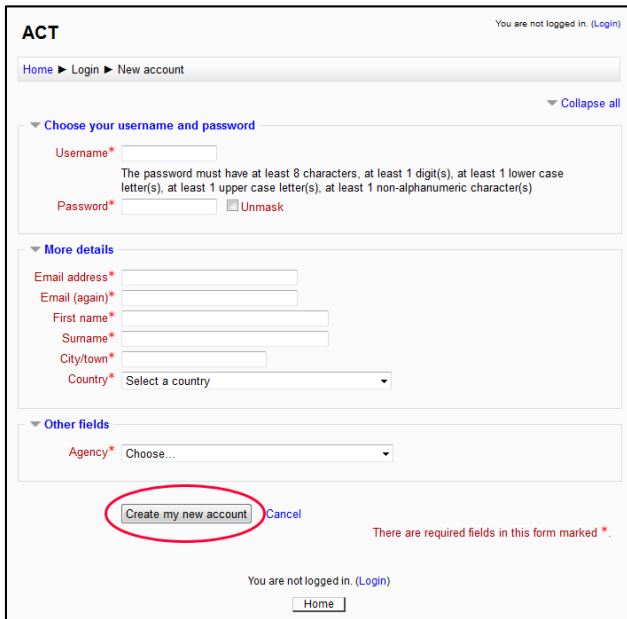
ACT

You are not logged in. (Login)

Home ► Login ► New account

Collapse all

Choose your username and password

Username*

The password must have at least 8 characters, at least 1 digit(s), at least 1 lower case letter(s), at least 1 upper case letter(s), at least 1 non-alphanumeric character(s)

Password*

Unmask

More details

Email address*

Email (again)*

First name*

Surname*

City/town*

Country* Select a country

Other fields

Agency* Choose...

Create my new account

Cancel

There are required fields in this form marked *.

You are not logged in. (Login)

Home